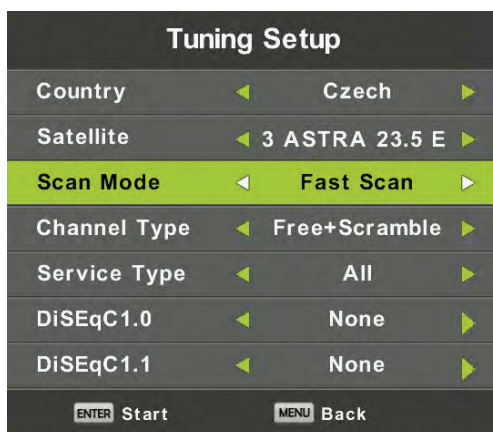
Tuning Setup

| | |
|---|---|
| Country | Czech |
| Satellite | 3 ASTRA 23.5 E |
| Scan Mode | Fast Scan |
| Channel Type | Free+Scramble |
| Service Type | All |
| DiSEqC1.0 | None |
| DiSEqC1.1 | None |

ENTER Start MENU Back